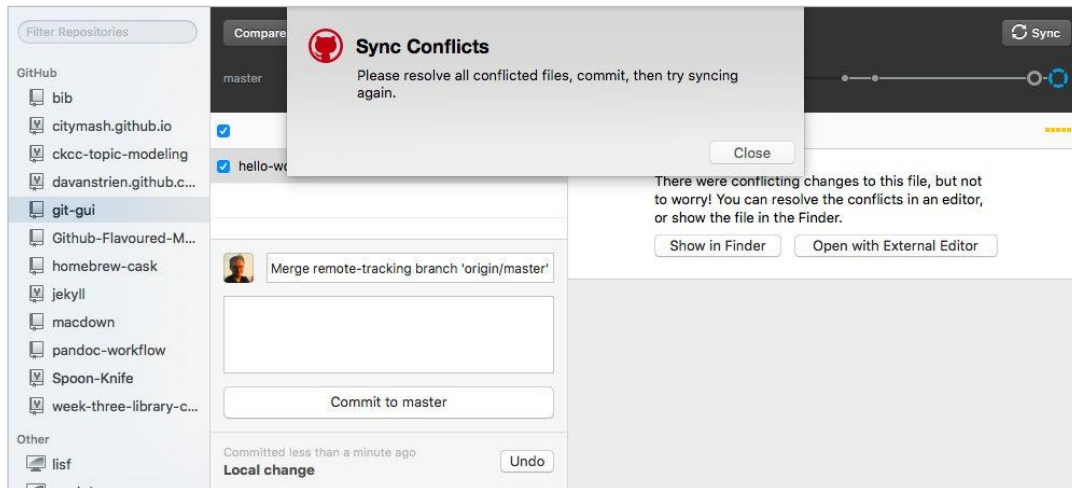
Filter Repositories

GitHub

bib

citymash.github.io

ckcc-topic-modeling

davanstrien.github.c...

git-gui

Github-Flavoured-M...

homebrew-cask

jekyll

macdown

pandoc-workflow

Spoon-Knife

week-three-library-c...

Other

lisf

Compare

master

Sync

hello-wo

Sync Conflicts

Please resolve all conflicted files, commit, then try syncing again.

Close

There were conflicting changes to this file, but not to worry! You can resolve the conflicts in an editor, or show the file in the Finder.

Show in Finder

Open with External Editor

Merge remote-tracking branch 'origin/master'

Commit to master

Committed less than a minute ago

Local change

Undo